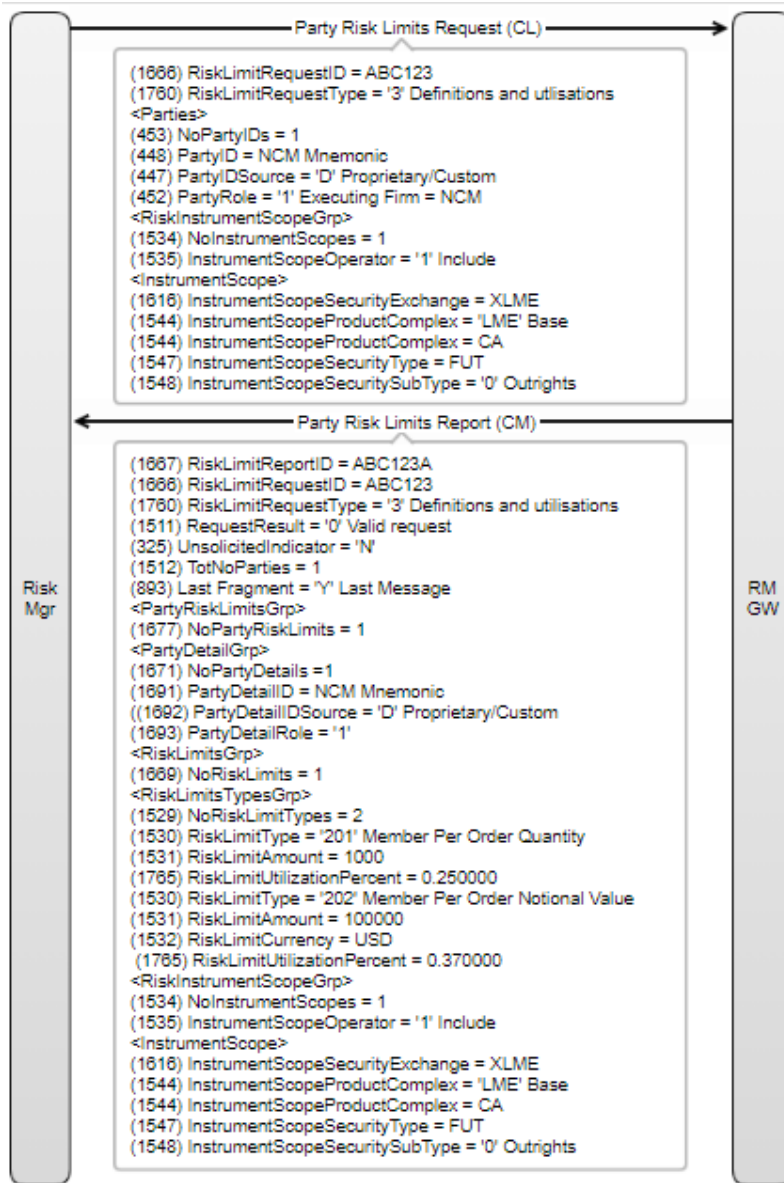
Party Risk Limits Request (CL)

(1666) RiskLimitRequestID = ABC123
(1760) RiskLimitRequestType = '3' Definitions and utlisations
<Parties>
(453) NoPartyIDs = 1
(448) PartyID = NCM Mnemonic
(447) PartyIDSource = 'D' Proprietary/Custom
(452) PartyRole = '1' Executing Firm = NCM
<RiskInstrumentScopeGrp>
(1534) NoInstrumentScopes = 1
(1535) InstrumentScopeOperator = '1' Include
<InstrumentScope>
(1616) InstrumentScopeSecurityExchange = XLME
(1544) InstrumentScopeProductComplex = 'LME' Base
(1544) InstrumentScopeProductComplex = CA
(1547) InstrumentScopeSecurityType = FUT
(1548) InstrumentScopeSecuritySubType = '0' Outrights

Party Risk Limits Report (CM)

(1667) RiskLimitReportID = ABC123A
(1666) RiskLimitRequestID = ABC123
(1760) RiskLimitRequestType = '3' Definitions and utilisations
(1511) RequestResult = '0' Valid request
(325) UnsolicitedIndicator = 'N'
(1512) TotNoParties = 1
(893) Last Fragment = 'Y' Last Message
<PartyRiskLimitsGrp>
(1677) NoPartyRiskLimits = 1
<PartyDetailGrp>
(1671) NoPartyDetails =1
(1691) PartyDetailID = NCM Mnemonic
((1692) PartyDetailIDSource = 'D' Proprietary/Custom
(1693) PartyDetailRole = '1'
<RiskLimitsGrp>
(1669) NoRiskLimits = 1
<RiskLimitsTypesGrp>
(1529) NoRiskLimitTypes = 2
(1530) RiskLimitType = '201' Member Per Order Quantity
(1531) RiskLimitAmount = 1000
(1765) RiskLimitUtilizationPercent = 0.250000
(1530) RiskLimitType = '202' Member Per Order Notional Value
(1531) RiskLimitAmount = 100000
(1532) RiskLimitCurrency = USD
(1765) RiskLimitUtilizationPercent = 0.370000
<RiskInstrumentScopeGrp>
(1534) NoInstrumentScopes = 1
(1535) InstrumentScopeOperator = '1' Include
<InstrumentScope>
(1616) InstrumentScopeSecurityExchange = XLME
(1544) InstrumentScopeProductComplex = 'LME' Base
(1544) InstrumentScopeProductComplex = CA
(1547) InstrumentScopeSecurityType = FUT
(1548) InstrumentScopeSecuritySubType = '0' Outrights

Risk Mgr

RM GW